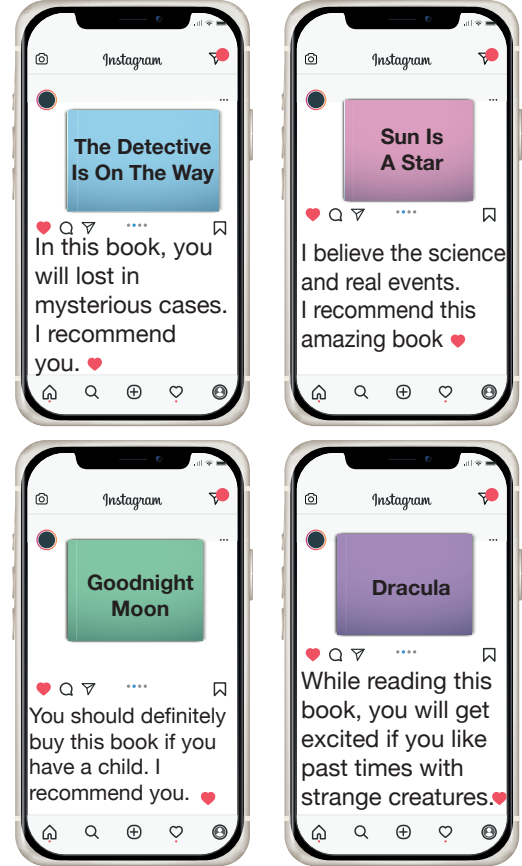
Instagram

The Detective Is On The Way

In this book, you will lost in mysterious cases. I recommend you.

Instagram

Sun Is A Star

I believe the science and real events. I recommend this amazing book

Instagram

Goodnight Moon

You should definitely buy this book if you have a child. I recommend you.

Instagram

Dracula

While reading this book, you will get excited if you like past times with strange creatures.